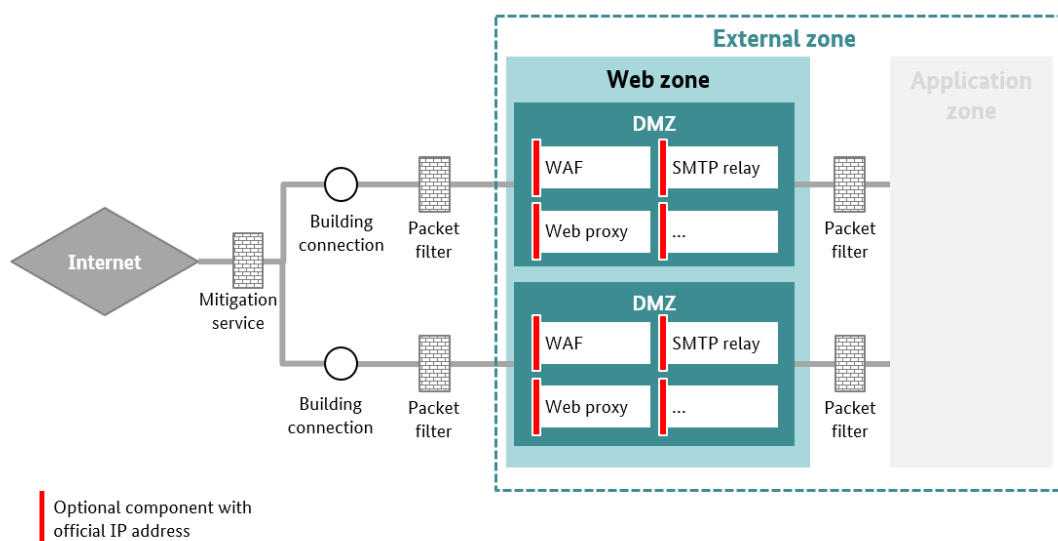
External zone

Web zone

Application zone

Internet

Mitigation service

Building connection

Packet filter

DMZ

WAF

SMTP relay

Web proxy

...

Packet filter

Building connection

Packet filter

DMZ

WAF

SMTP relay

Web proxy

...

Packet filter

Optional component with official IP address